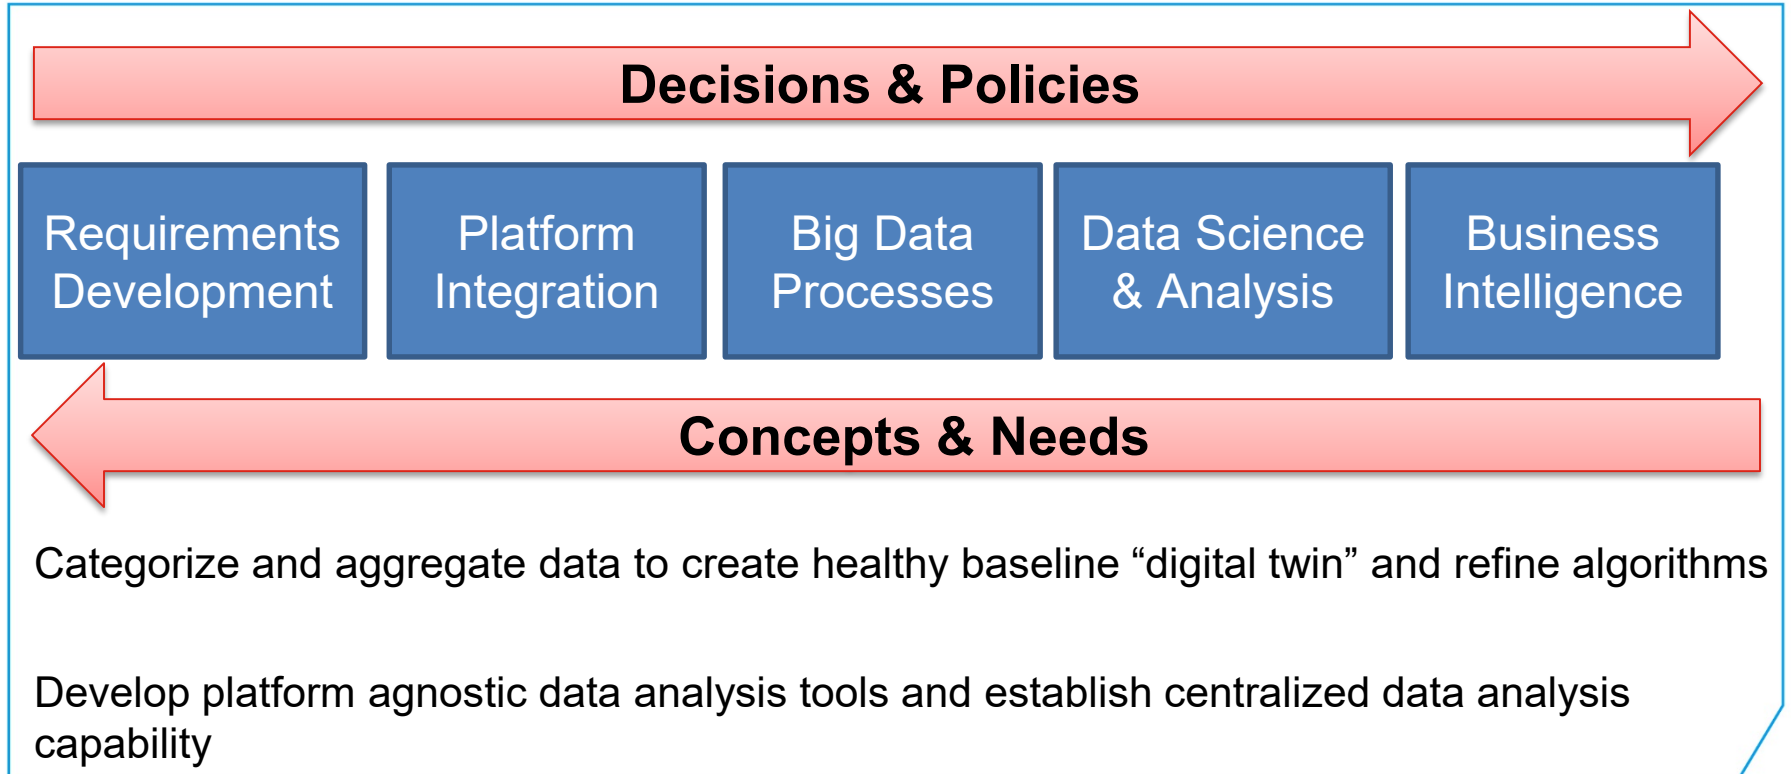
Decisions & Policies

Requirements Development

Platform Integration

Big Data Processes

Data Science & Analysis

Business Intelligence

Concepts & Needs

Categorize and aggregate data to create healthy baseline “digital twin” and refine algorithms

Develop platform agnostic data analysis tools and establish centralized data analysis capability